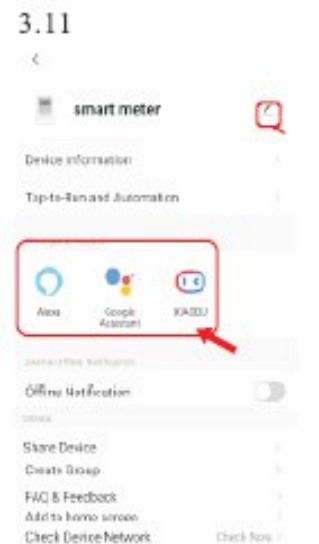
3.11

<

smart meter

Device Information

Tap-to-Run and Automation

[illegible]

Alexa

Google Assistant

XIAODU

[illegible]

Offline Notification

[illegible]

Share Device

Create Group

FAQ & Feedback

Add to home screen

Check Device Network

Check Now >